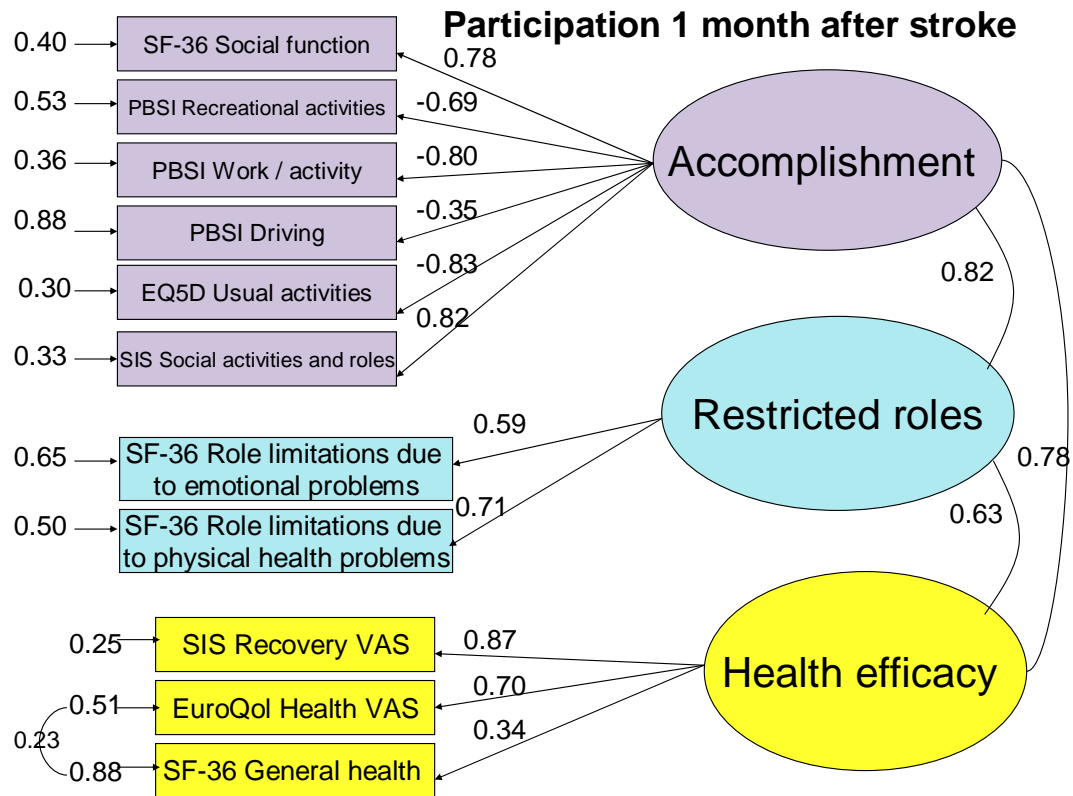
Participation 1 month after stroke

0.40 SF-36 Social function
0.53 PBSI Recreational activities
0.36 PBSI Work / activity
0.88 PBSI Driving
0.30 EQ5D Usual activities
0.33 SIS Social activities and roles

0.78
-0.69
-0.80
-0.35
-0.83
0.82

Accomplishment

0.82

Restricted roles

0.78

0.59
0.65 SF-36 Role limitations due to emotional problems
0.71
0.50 SF-36 Role limitations due to physical health problems

0.63

0.25 SIS Recovery VAS
0.51 EuroQol Health VAS
0.23
0.88 SF-36 General health

0.87
0.70
0.34

Health efficacy